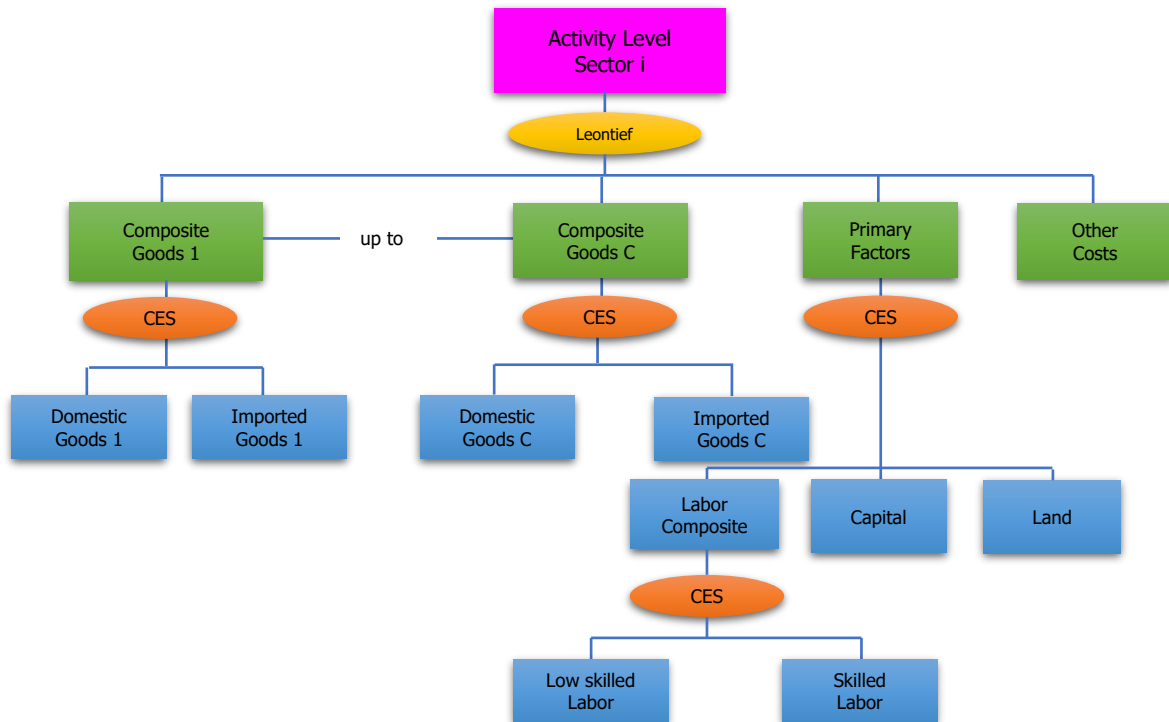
Activity Level
Sector i

Leontief

Composite Goods 1

up to

Composite Goods C

Primary Factors

Other Costs

CES

CES

CES

Domestic Goods 1

Imported Goods 1

Domestic Goods C

Imported Goods C

Labor Composite

Capital

Land

CES

Low skilled Labor

Skilled Labor